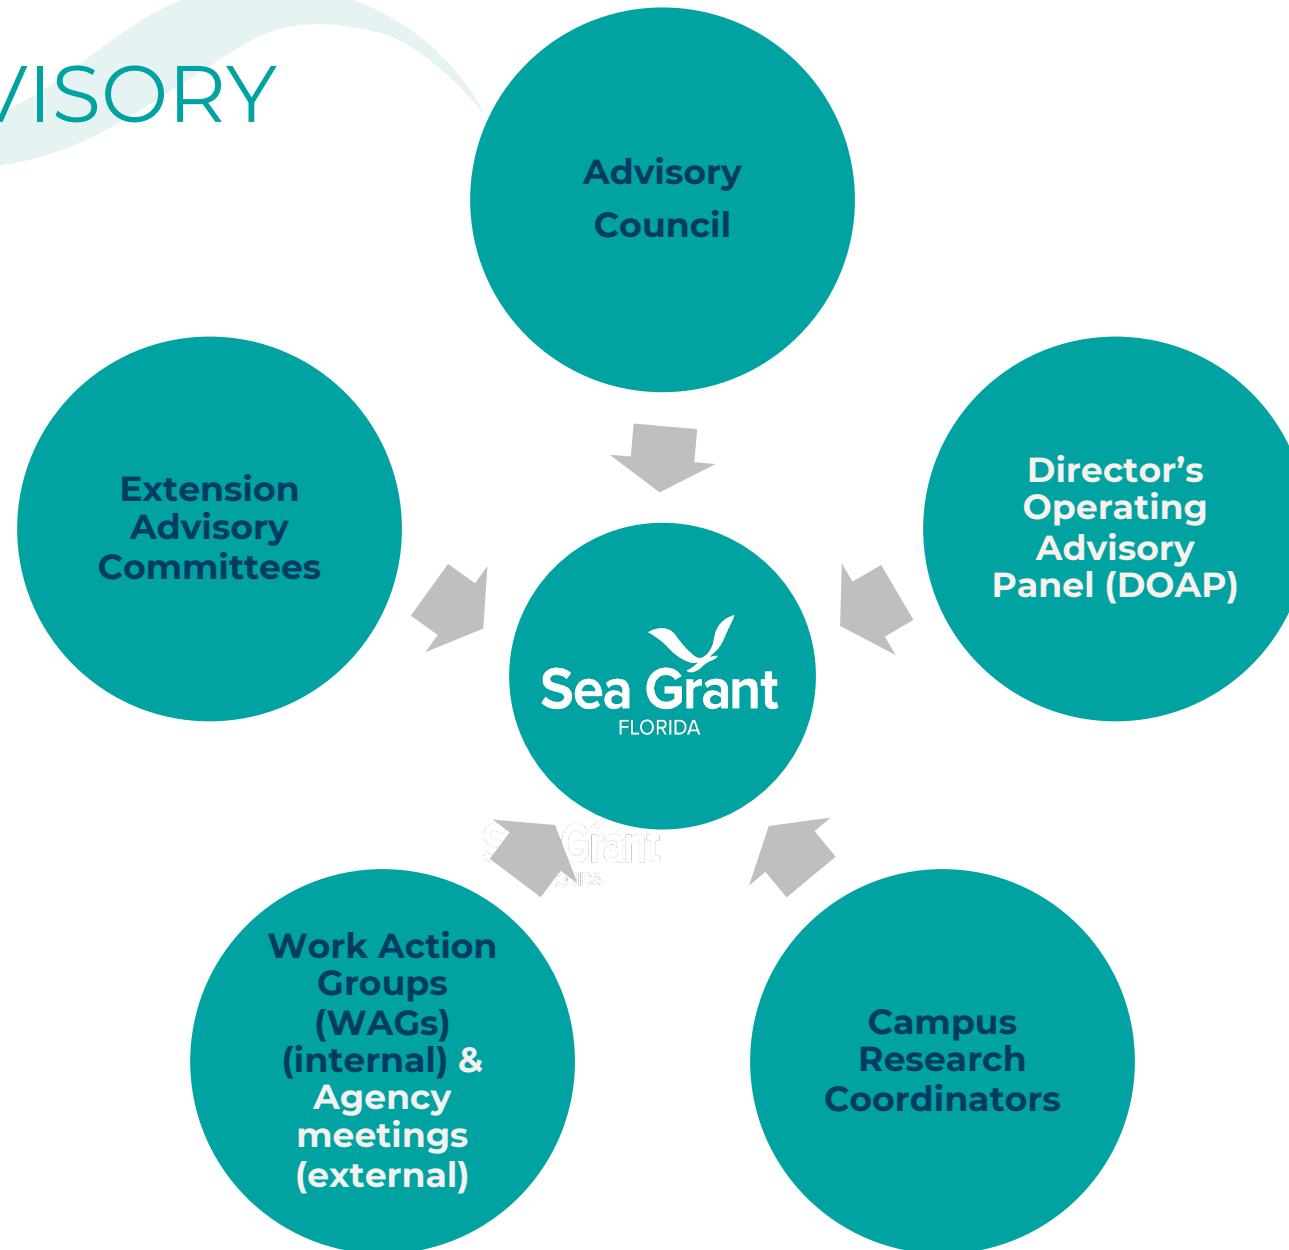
VISORY

Advisory Council

Extension Advisory Committees

Director's Operating Advisory Panel (DOAP)

Sea Grant
FLORIDA

Work Action Groups (WAGs) (internal) & Agency meetings (external)

Campus Research Coordinators